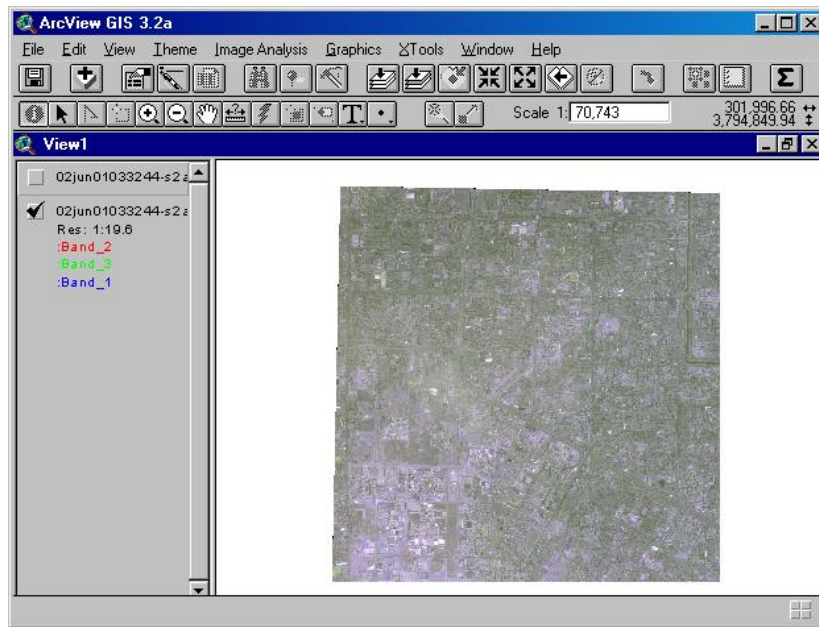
ArcView GIS 3.2a

File Edit View Theme Image Analysis Graphics XTools Window Help

Scale 1: 70,743

301,996.66
3,794,849.94

View1

02jun01033244-s2a

02jun01033244-s2a
Res: 1:19.6
:Band_2
:Band_3
:Band_1